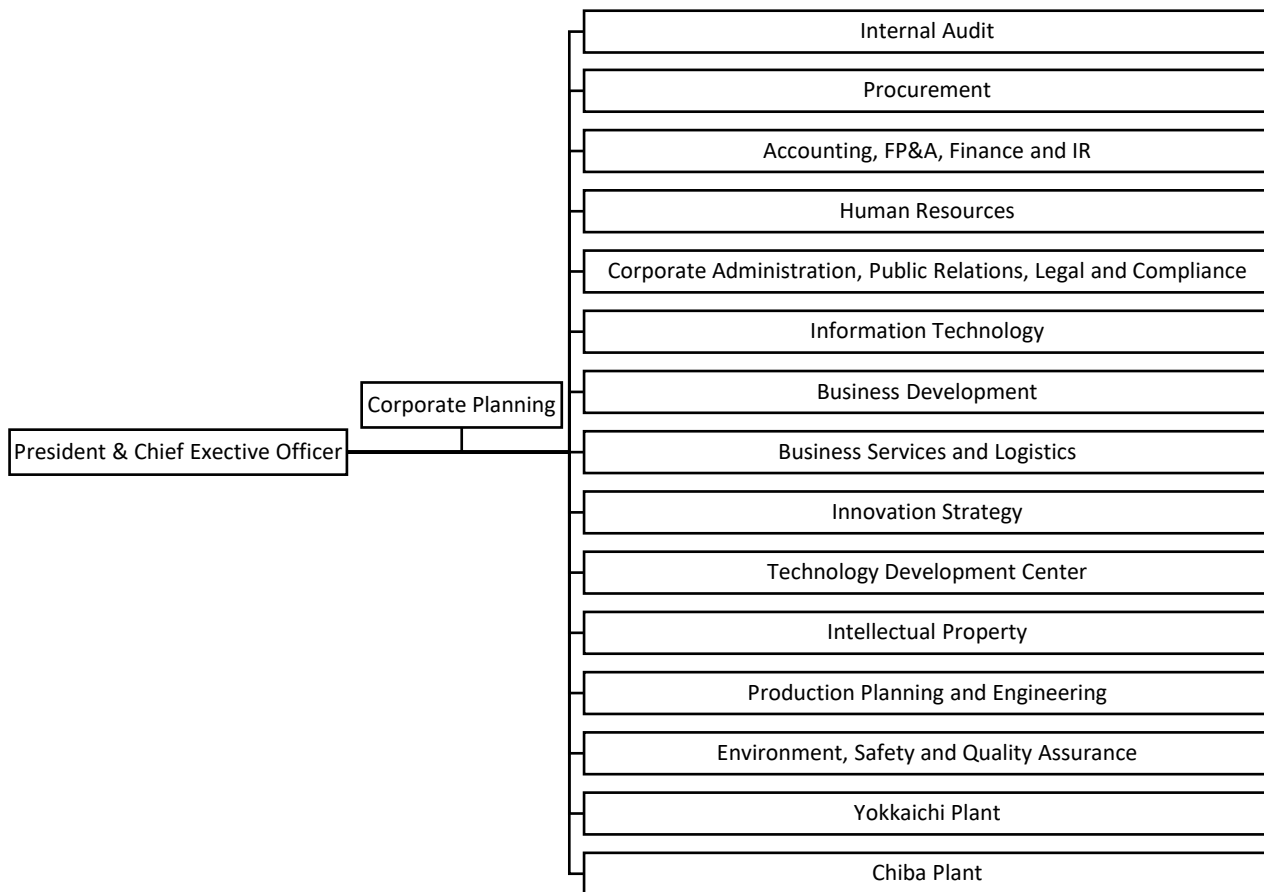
President & Chief Exective Officer

Corporate Planning

Internal Audit

Procurement

Accounting, FP&A, Finance and IR

Human Resources

Corporate Administration, Public Relations, Legal and Compliance

Information Technology

Business Development

Business Services and Logistics

Innovation Strategy

Technology Development Center

Intellectual Property

Production Planning and Engineering

Environment, Safety and Quality Assurance

Yokkaichi Plant

Chiba Plant